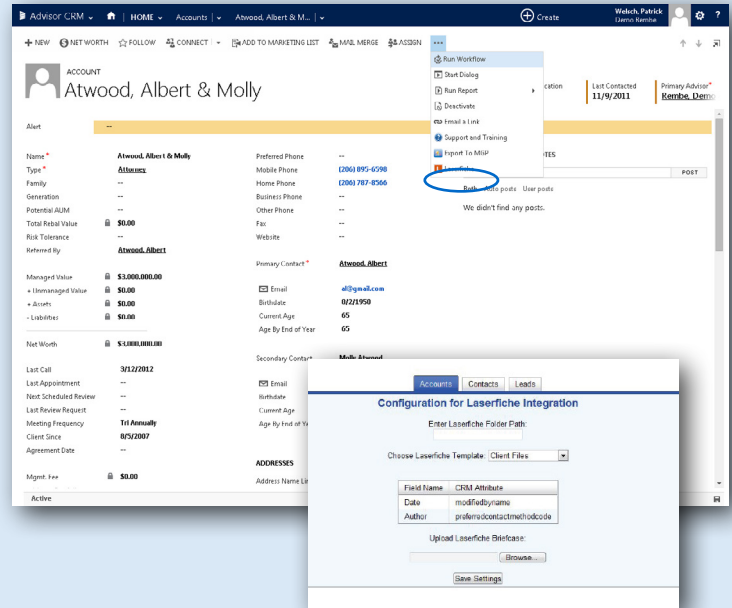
Advisor CRM | HOME | Accounts | Atwood, Albert & M... | Create Welsch, Patrick Demo Rembe ? 

+ NEW  NET WORTH  FOLLOW  CONNECT  ADD TO MARKETING LIST  MAIL MERGE  ASSIGN  •••

ACCOUNT
Atwood, Albert & Molly

Run Workflow
Start Dialog
Run Report
Deactivate
Email a Link
Support and Training
Export To MSP
Laserfiche

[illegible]cation
Last Contacted 11/9/2011
Primary Advisor* Rembe, Dem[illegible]

Alert --

Name* Atwood, Albert & Molly
Type* Attorney
Family --
Generation --
Potential AUM --
Total Rebal Value $0.00
Risk Tolerance --
Referred By Atwood, Albert

Managed Value $3,000,000.00
+ Unmanaged Value $0.00
+ Assets $0.00
- Liabilities $0.00

Net Worth $3,000,000.00

Last Call 3/12/2012
Last Appointment --
Next Scheduled Review --
Last Review Request --
Meeting Frequency Tri Annually
Client Since 8/5/2007
Agreement Date --

Mgmt. Fee $0.00

Preferred Phone --
Mobile Phone (206) 895-6598
Home Phone (206) 787-8566
Business Phone --
Other Phone --
Fax --
Website --

Primary Contact* Atwood, Albert

Email al@gmail.com
Birthdate 0/2/1950
Current Age 65
Age By End of Year 65

Secondary Contact Molly Atwood

Email
Birthdate
Current Age
Age By End of Ye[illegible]

ADDRESSES
Address Name Li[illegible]

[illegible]TES
POST
Both Auto posts User posts
We didn't find any posts.

Active

Accounts Contacts Leads
Configuration for Laserfiche Integration
Enter Laserfiche Folder Path:
Choose Laserfiche Template: Client Files

| Field Name | CRM Attribute |
|---|---|
| Date | modifiedbyname |
| Author | preferredcontactmethodcode |

Upload Laserfiche Briefcase:
Browse...
Save Settings